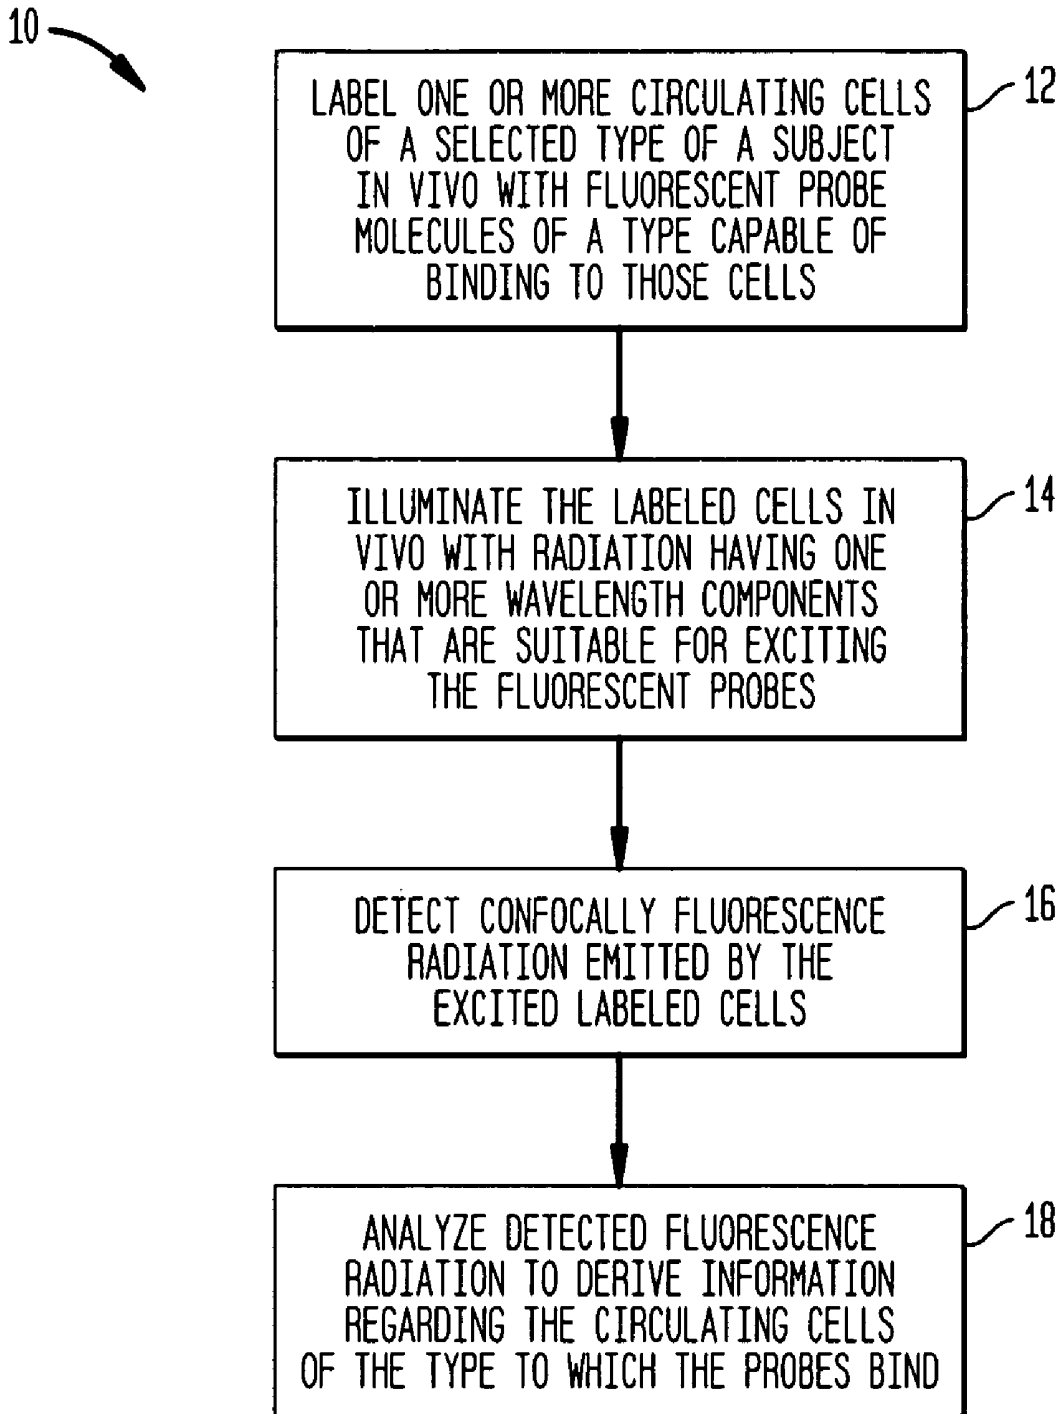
10

LABEL ONE OR MORE CIRCULATING CELLS OF A SELECTED TYPE OF A SUBJECT IN VIVO WITH FLUORESCENT PROBE MOLECULES OF A TYPE CAPABLE OF BINDING TO THOSE CELLS

12

ILLUMINATE THE LABELED CELLS IN VIVO WITH RADIATION HAVING ONE OR MORE WAVELENGTH COMPONENTS THAT ARE SUITABLE FOR EXCITING THE FLUORESCENT PROBES

14

DETECT CONFOCALLY FLUORESCENCE RADIATION EMITTED BY THE EXCITED LABELED CELLS

16

ANALYZE DETECTED FLUORESCENCE RADIATION TO DERIVE INFORMATION REGARDING THE CIRCULATING CELLS OF THE TYPE TO WHICH THE PROBES BIND

18